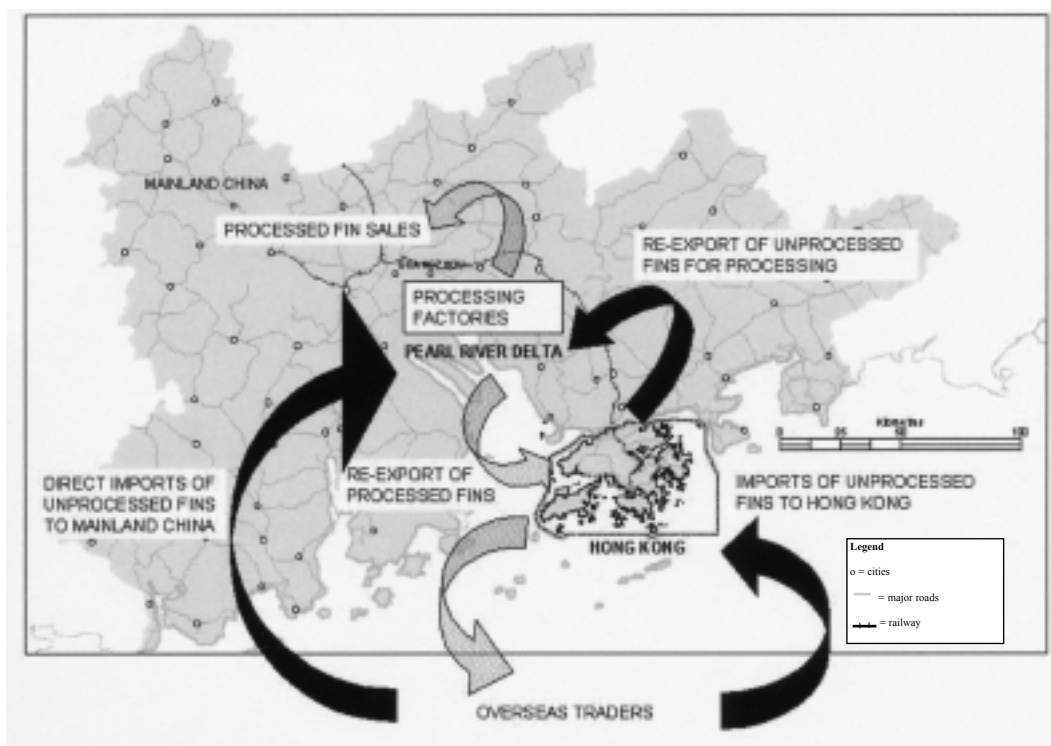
MAINLAND CHINA

PROCESSED FIN SALES

RE-EXPORT OF UNPROCESSED FINS FOR PROCESSING

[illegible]

PROCESSING FACTORIES

PEARL RIVER DELTA

Kilometer

0 25 50 100

DIRECT IMPORTS OF UNPROCESSED FINS TO MAINLAND CHINA

RE-EXPORT OF PROCESSED FINS

IMPORTS OF UNPROCESSED FINS TO HONG KONG

HONG KONG

Legend

o = cities

= major roads

= railway

OVERSEAS TRADERS